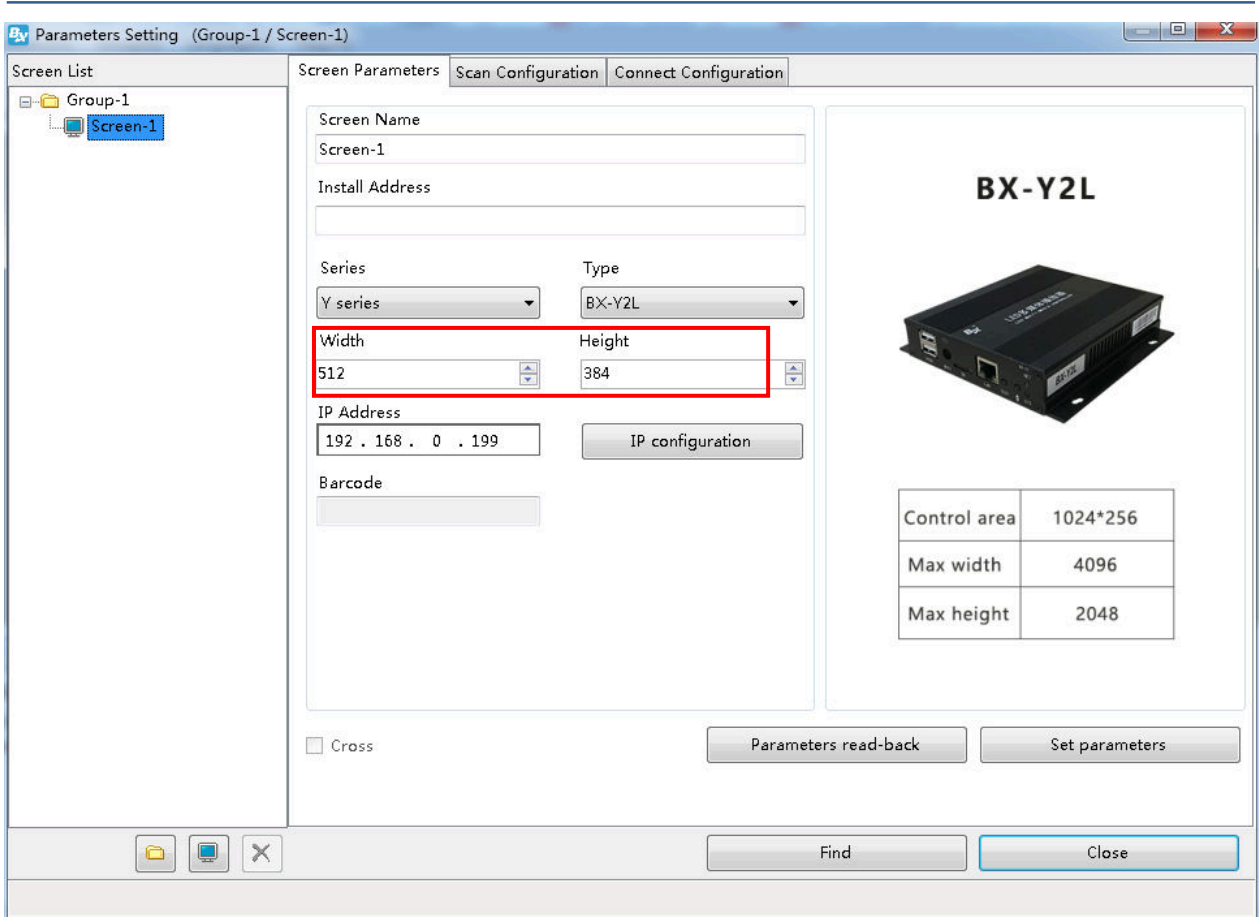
Parameters Setting (Group-1 / Screen-1)

Screen List

Group-1

Screen-1

Screen Parameters | Scan Configuration | Connect Configuration

Screen Name

Screen-1

Install Address

Series

Y series

Type

BX-Y2L

Width

512

Height

384

IP Address

192 . 168 . 0 . 199

IP configuration

Barcode

BX-Y2L

| Control area | 1024*256 |
|---|---|
| Max width | 4096 |
| Max height | 2048 |

Cross

Parameters read-back

Set parameters

Find

Close